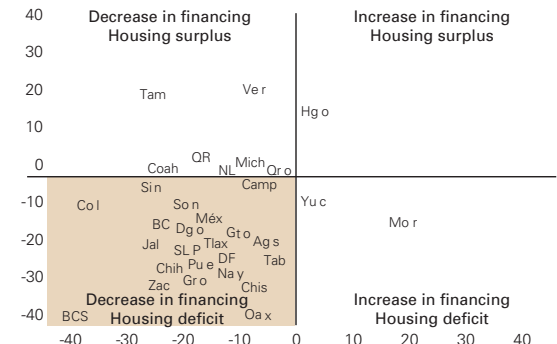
40
30
20
10
0
-10
-20
-30
-40

Decrease in financing
Housing surplus

Increase in financing
Housing surplus

Tam
Ve r
Hg o
Coah
QR
NL
Mich
Qr o
Camp
Sin
Co l
So n
Yu c
Mo r
BC
Dg o
Méx
Gt o
Jal
SL P
Tlax
Ag s
DF
Tab
Chih
Pu e
Na y
Gr o
Zac
Chis
BCS
Oa x

Decrease in financing
Housing deficit

Increase in financing
Housing deficit

-40
-30
-20
-10
0
10
20
30
40